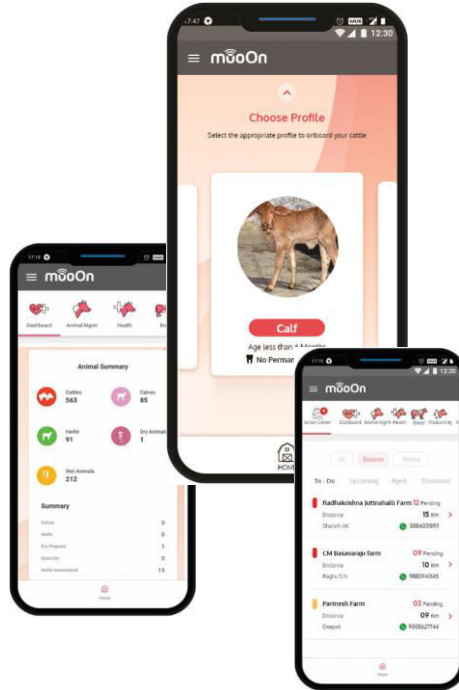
12:47
12:30
mooOn

Choose Profile
Select the appropriate profile to onboard your cattle

Calf
Age less than 6 Months
No Perman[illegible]

HOME

12:19
mooOn
Dashboard
Animal Mgmt
Health
Br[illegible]

Animal Summary
Cattles
563
Calves
85
Heifer
91
Dry Animals
1
Wet Animals
212

Summary
Calves 0
Heifer 0
Dry Pregnant 1
Open Dry 0
Heifer Inseminated 13

Home

12:19
12:30
mooOn
Action Center
Dashboard
Animal Mgmt
Health
Breed
Productivity

All
Distance
Priority

To - Do
Upcoming
Aged
Dismissed

Radhakrishna Juttnahalli Farm
12 Pending
Distance
15 Km
Shurch M
9886401893

CM Basavaraju farm
09 Pending
Distance
10 Km
Raghu S N
9880940045

Parmesh Farm
03 Pending
Distance
09 Km
Deepak
9008627744

Home